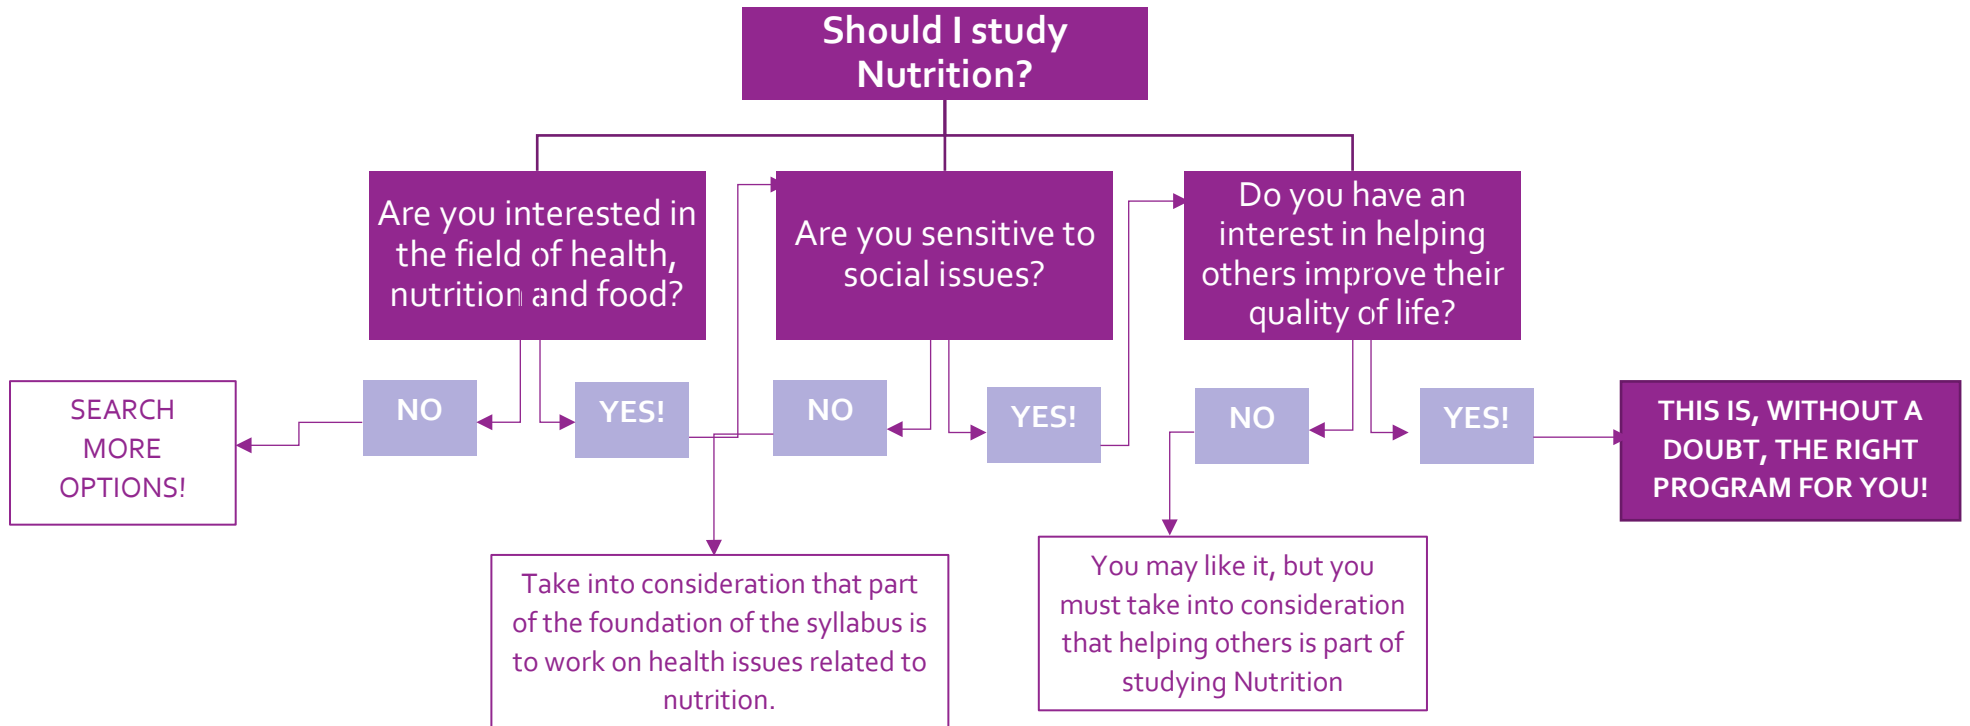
Should I study Nutrition?

Are you interested in the field of health, nutrition and food?

Are you sensitive to social issues?

Do you have an interest in helping others improve their quality of life?

SEARCH MORE OPTIONS!

NO

YES!

NO

YES!

NO

YES!

THIS IS, WITHOUT A DOUBT, THE RIGHT PROGRAM FOR YOU!

Take into consideration that part of the foundation of the syllabus is to work on health issues related to nutrition.

You may like it, but you must take into consideration that helping others is part of studying Nutrition